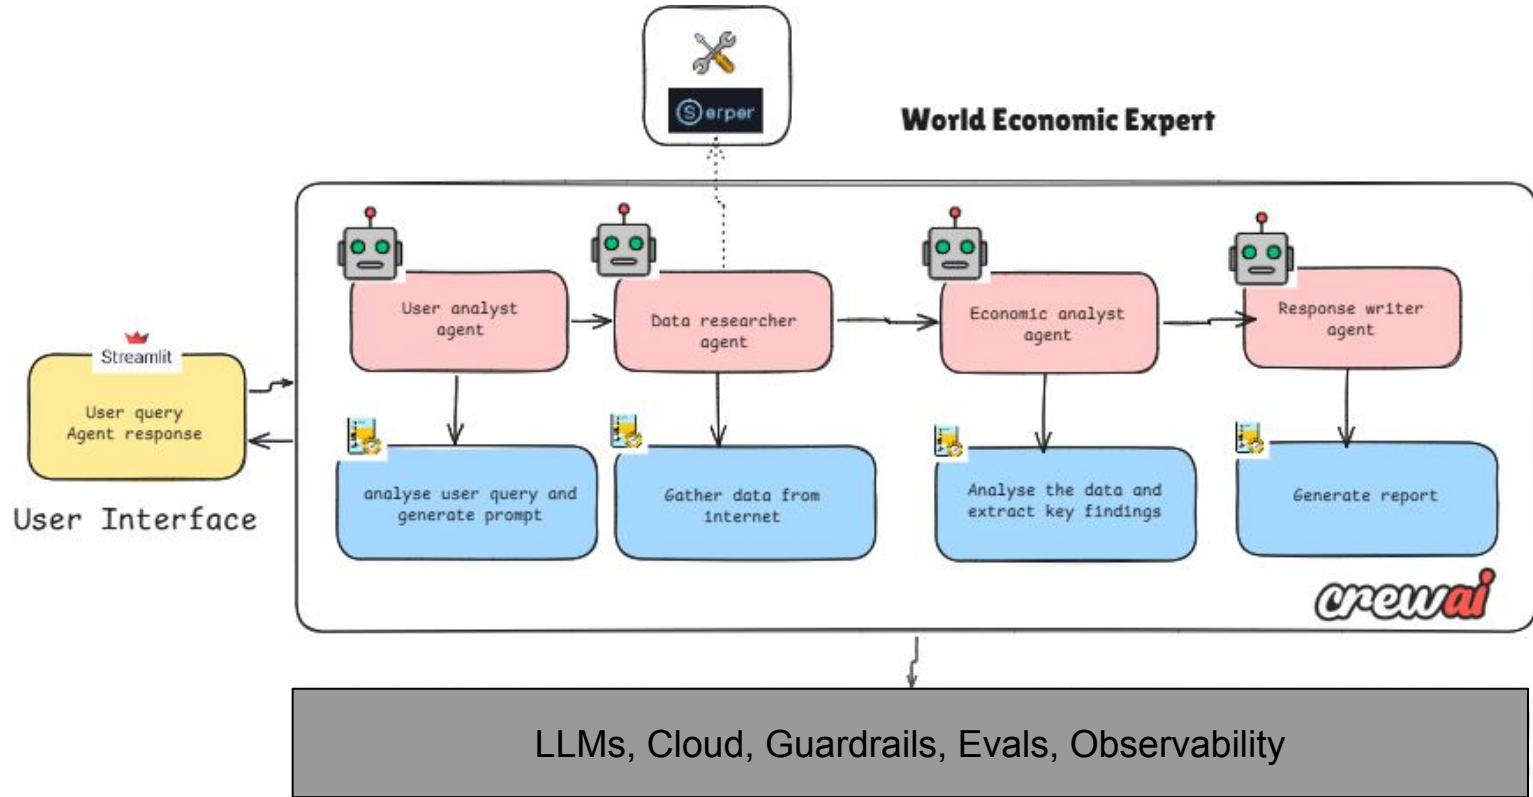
Serper

World Economic Expert

Streamlit

User query
Agent response

User Interface

User analyst agent

analyse user query and generate prompt

Data researcher agent

Gather data from internet

Economic analyst agent

Analyse the data and extract key findings

Response writer agent

Generate report

crewai

LLMs, Cloud, Guardrails, Evals, Observability